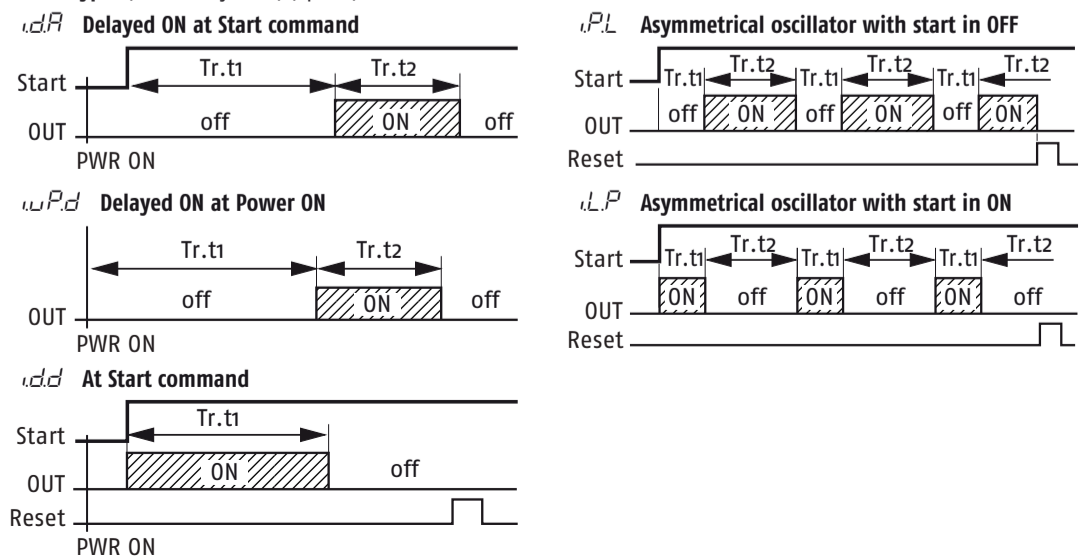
i.d.A Delayed ON at Start command

Start
Tr.t1
Tr.t2
OUT
off
ON
off
PWR ON

i.uP.d Delayed ON at Power ON

Tr.t1
Tr.t2
off
ON
off
OUT
PWR ON

i.d.d At Start command

Tr.t1
Start
ON
off
OUT
Reset
PWR ON

i.P.L Asymmetrical oscillator with start in OFF

Start
Tr.t1
Tr.t2
Tr.t1
Tr.t2
Tr.t1
Tr.t2
off
ON
off
ON
off
ON
OUT
Reset

i.L.P Asymmetrical oscillator with start in ON

Start
Tr.t1
Tr.t2
Tr.t1
Tr.t2
Tr.t1
Tr.t2
ON
off
ON
off
ON
off
OUT
Reset